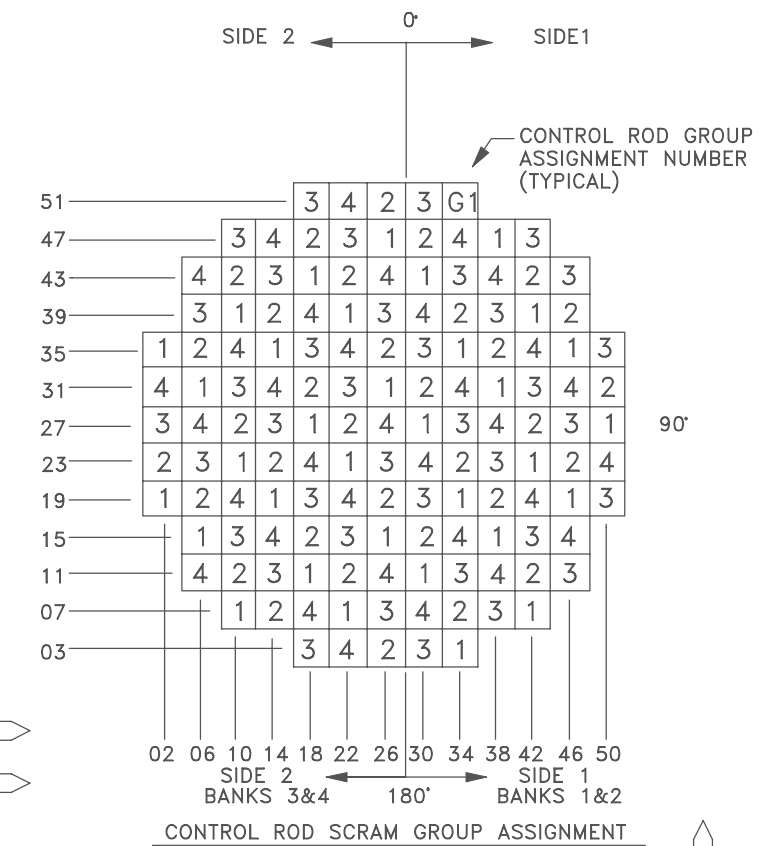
0°

SIDE 2

SIDE1

CONTROL ROD GROUP ASSIGNMENT NUMBER (TYPICAL)

51 3 4 2 3 G1
47 3 4 2 3 1 2 4 1 3
43 4 2 3 1 2 4 1 3 4 2 3
39 3 1 2 4 1 3 4 2 3 1 2
35 1 2 4 1 3 4 2 3 1 2 4 1 3
31 4 1 3 4 2 3 1 2 4 1 3 4 2
27 3 4 2 3 1 2 4 1 3 4 2 3 1
23 2 3 1 2 4 1 3 4 2 3 1 2 4
19 1 2 4 1 3 4 2 3 1 2 4 1 3
15 1 3 4 2 3 1 2 4 1 3 4
11 4 2 3 1 2 4 1 3 4 2 3
07 1 2 4 1 3 4 2 3 1
03 3 4 2 3 1

90°

02 06 10 14 18 22 26 30 34 38 42 46 50

SIDE 2 BANKS 3&4

180°

SIDE 1 BANKS 1&2

CONTROL ROD SCRAM GROUP ASSIGNMENT